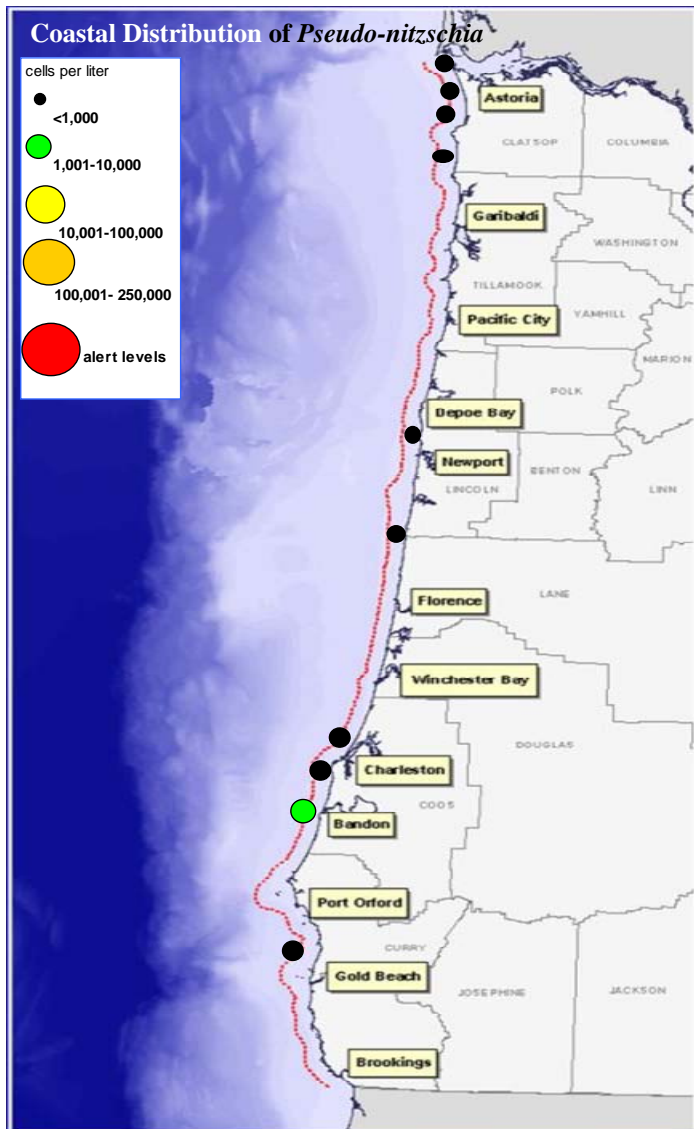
Coastal Distribution of *Pseudo-nitzschia*

cells per liter

<1,000

1,001-10,000

10,001-100,000

100,001- 250,000

alert levels

Astoria

CLATSOP

COLUMBIA

Garibaldi

WASHINGTON

TILLAMOOK

Pacific City

YAMHILL

MARION

POLK

Depoe Bay

Newport

BENTON

LINCOLN

LINN

LANE

Florence

Winchester Bay

DOUGLAS

Charleston

COOS

Bandon

Port Orford

CURRY

Gold Beach

JOSEPHINE

JACKSON

Brookings